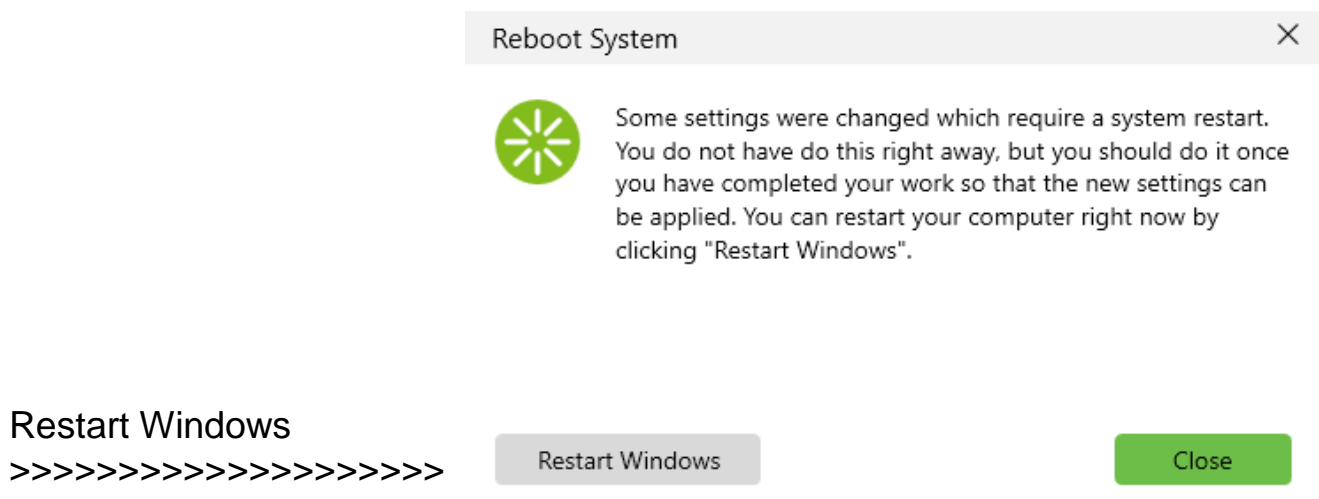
Reboot System

Some settings were changed which require a system restart. You do not have do this right away, but you should do it once you have completed your work so that the new settings can be applied. You can restart your computer right now by clicking "Restart Windows".

Restart Windows
>>>>>>>>>>>>>>>>>>>>

Restart Windows

Close